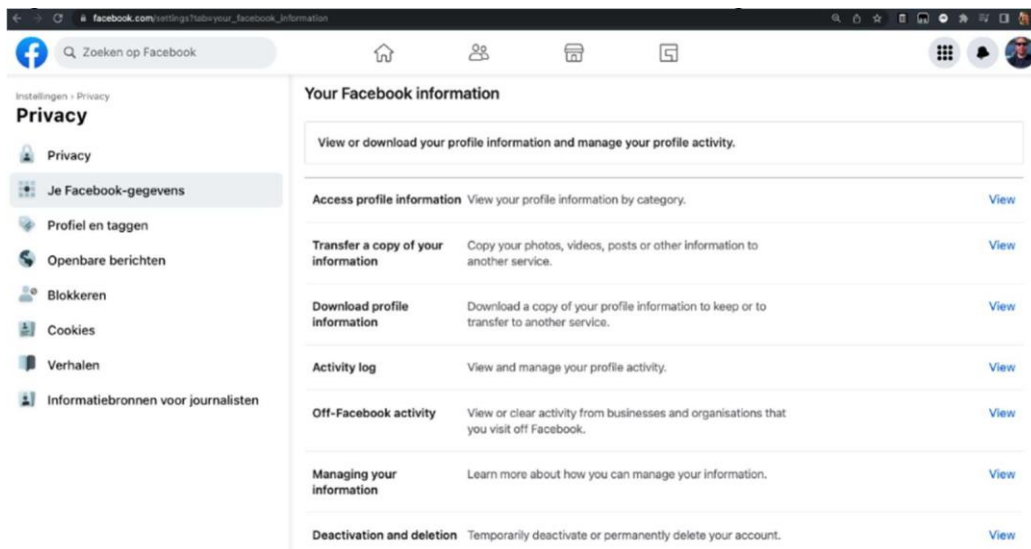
facebook.com/settings?tab=your_facebook_information

Zoeken op Facebook

Instellingen › Privacy
Privacy

Privacy
Je Facebook-gegevens
Profiel en taggen
Openbare berichten
Blokkeren
Cookies
Verhalen
Informatiebronnen voor journalisten

Your Facebook information

View or download your profile information and manage your profile activity.

| | | |
|---|---|---|
| Access profile information | View your profile information by category. | View |
| Transfer a copy of your information | Copy your photos, videos, posts or other information to another service. | View |
| Download profile information | Download a copy of your profile information to keep or to transfer to another service. | View |
| Activity log | View and manage your profile activity. | View |
| Off-Facebook activity | View or clear activity from businesses and organisations that you visit off Facebook. | View |
| Managing your information | Learn more about how you can manage your information. | View |
| Deactivation and deletion | Temporarily deactivate or permanently delete your account. | View |